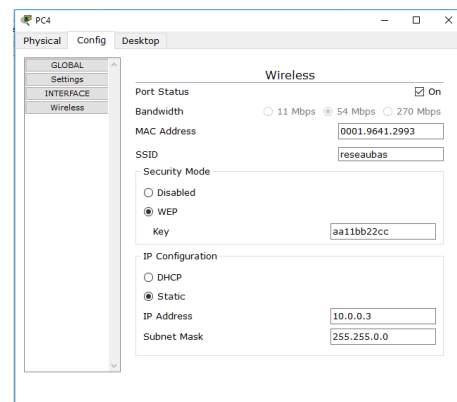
PC4

Physical Config Desktop

GLOBAL
Settings
INTERFACE
Wireless

Wireless

Port Status ☑ On

Bandwidth ○ 11 Mbps ◉ 54 Mbps ○ 270 Mbps

MAC Address 0001.9641.2993

SSID reseaubas

Security Mode

○ Disabled

◉ WEP

Key aa11bb22cc

IP Configuration

○ DHCP

◉ Static

IP Address 10.0.0.3

Subnet Mask 255.255.0.0